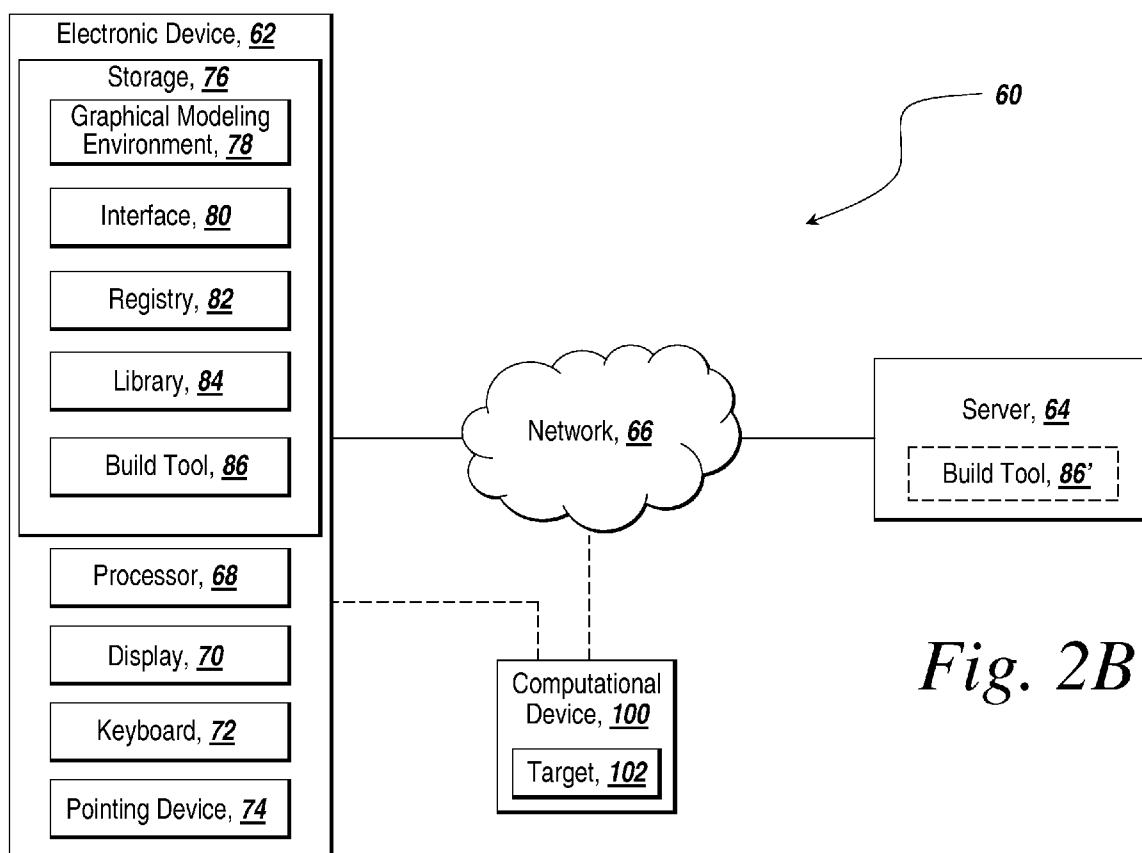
Electronic Device, 62

Storage, 76

Graphical Modeling Environment, 78

Interface, 80

Registry, 82

Library, 84

Build Tool, 86

Processor, 68

Display, 70

Keyboard, 72

Pointing Device, 74

60

Network, 66

Server, 64

Build Tool, 86'

Computational Device, 100

Target, 102

Fig. 2B